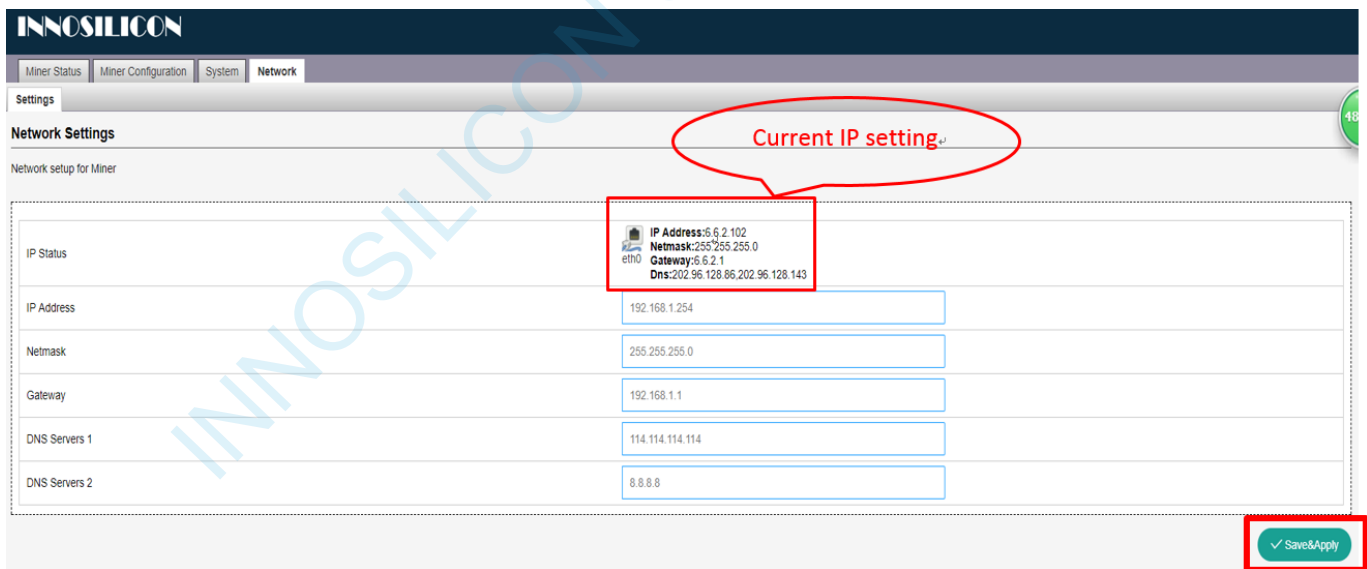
INNOSILICON

Miner Status Miner Configuration System Network

Settings

Network Settings

Current IP setting

Network setup for Miner

| | |
|---|---|
| IP Status | eth0 **IP Address:**6.6.2.102 **Netmask:**255.255.255.0 **Gateway:**6.6.2.1 **Dns:**202.96.128.86,202.96.128.143 |
| IP Address | 192.168.1.254 |
| Netmask | 255.255.255.0 |
| Gateway | 192.168.1.1 |
| DNS Servers 1 | 114.114.114.114 |
| DNS Servers 2 | 8.8.8.8 |

Save&Apply

INNOSILICON

48